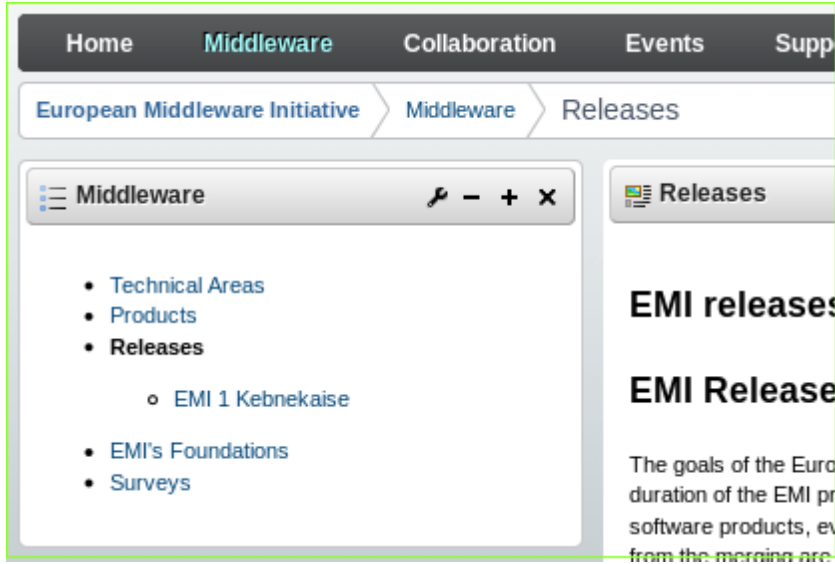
Home Middleware Collaboration Events Supp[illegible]

European Middleware Initiative Middleware Releases

Middleware

- Technical Areas
- Products
- Releases
  - EMI 1 Kebnekaise
- EMI's Foundations
- Surveys

Releases

EMI release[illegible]

EMI Release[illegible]

The goals of the Euro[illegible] duration of the EMI pr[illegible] software products, ev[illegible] from the merging are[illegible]